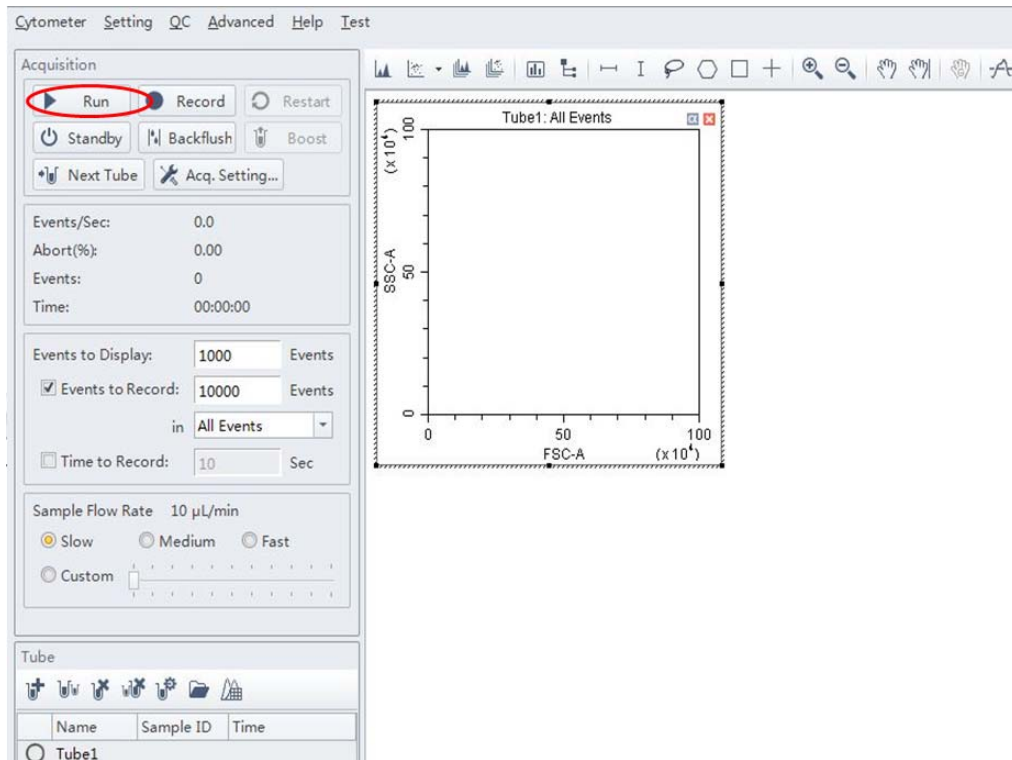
Cytometer Setting QC Advanced Help Test

Acquisition

Run
Record
Restart
Standby
Backflush
Boost
Next Tube
Acq. Setting...

Events/Sec: 0.0
Abort(%): 0.00
Events: 0
Time: 00:00:00

Events to Display: 1000 Events
Events to Record: 10000 Events
in All Events
Time to Record: 10 Sec

Sample Flow Rate 10 μL/min
Slow
Medium
Fast
Custom

Tube

| | Name | Sample ID | Time |
|---|---|---|---|
| | Tube1 | | |

Tube1: All Events

$(\times 10^4)$
100
50
0
SSC-A
0
50
100
FSC-A
$(\times 10^4)$